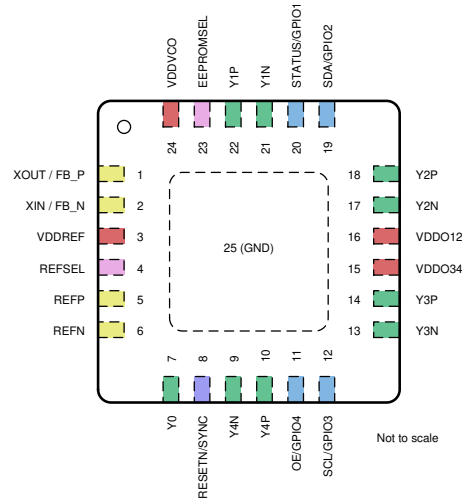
VDDVCO
EEPROMSEL
Y1P
Y1N
STATUS/GPIO1
SDA/GPIO2

24
23
22
21
20
19

XOUT / FB_P 1
XIN / FB_N 2
VDDREF 3
REFSEL 4
REFP 5
REFN 6

25 (GND)

18 Y2P
17 Y2N
16 VDDO12
15 VDDO34
14 Y3P
13 Y3N

7
8
9
10
11
12

Y0
RESETN/SYNC
Y4N
Y4P
OE/GPIO4
SCL/GPIO3

Not to scale